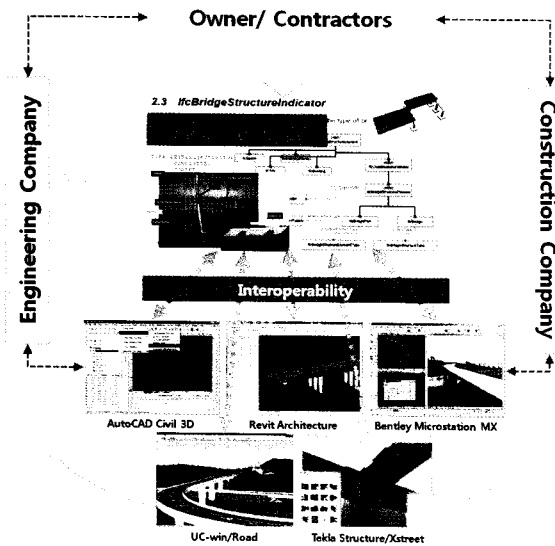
Owner/ Contractors

Engineering Company

Construction Company

2.3 IfcBridgeStructureIndicator

Interoperability

AutoCAD Civil 3D

Revit Architecture

Bentley Microstation MX

UC-win/Road

Tekla Structure/Xstreet